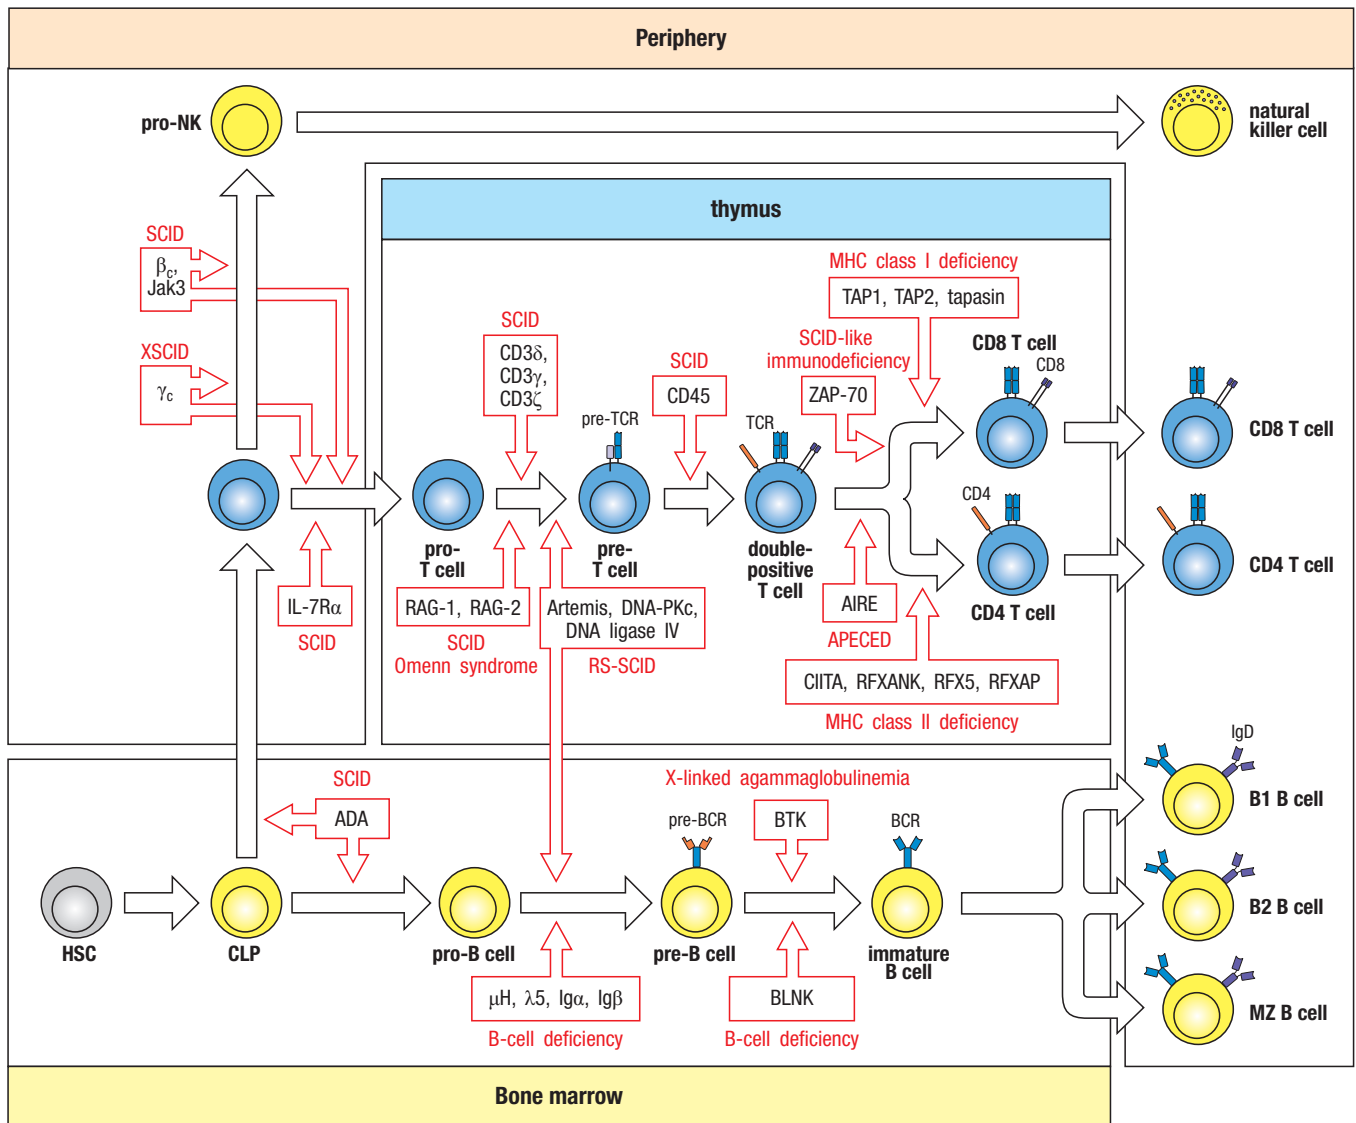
Periphery

pro-NK

natural killer cell

thymus

SCID

$\beta_c$, Jak3

XSCID

$\gamma_c$

MHC class I deficiency

TAP1, TAP2, tapasin

SCID

CD3δ, CD3γ, CD3ζ

SCID

CD45

SCID-like immunodeficiency

ZAP-70

CD8 T cell

CD8

CD8 T cell

pre-TCR

TCR

CD4

CD4 T cell

pro- T cell

pre- T cell

double- positive T cell

CD4 T cell

IL-7Rα

SCID

RAG-1, RAG-2

SCID

Omenn syndrome

Artemis, DNA-PKc, DNA ligase IV

RS-SCID

AIRE

APECED

CIITA, RFXANK, RFX5, RFXAP

MHC class II deficiency

IgD

SCID

ADA

X-linked agammaglobulinemia

pre-BCR

BTK

BCR

B1 B cell

B2 B cell

HSC

CLP

pro-B cell

pre-B cell

immature B cell

MZ B cell

μH, λ5, Igα, Igβ

B-cell deficiency

BLNK

B-cell deficiency

Bone marrow